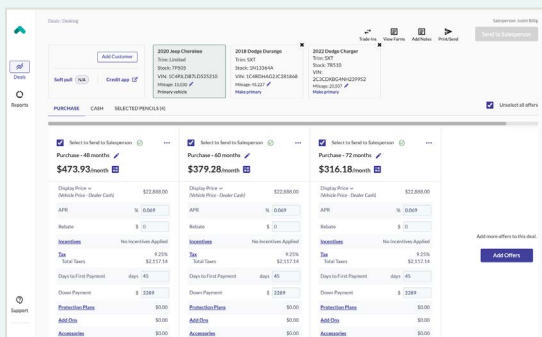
Deals / Desking

Salesperson: Justin Billig

Trade-Ins View Forms Add Notes Print/Send

Send to Salesperson

Deals

Reports

Support

Add Customer

Soft pull N/A

Credit app

2020 Jeep Cherokee
Trim: Limited
Stock: 7P503
VIN: 1C4PJLDB7LD525210
Mileage: 13,030
Primary vehicle

2018 Dodge Durango
Trim: SXT
Stock: 1N13364A
VIN: 1C4RDHAG2JC381868
Mileage: 45,227
Make primary

2022 Dodge Charger
Trim: SXT
Stock: 7R535
VIN: 2C3CDXBG4NH229952
Mileage: 20,107
Make primary

PURCHASE CASH SELECTED PENCILS (4)

Unselect all offers

Select to Send to Salesperson
Purchase - 48 months
$473.93/month
Display Price
(Vehicle Price - Dealer Cash) $22,888.00
APR % 0.069
Rebate $ 0
Incentives No Incentives Applied
Tax 9.25%
Total Taxes $2,117.14
Days to First Payment days 45
Down Payment $ 2289
Protection Plans $0.00
Add Ons $0.00
Accessories $0.00

Select to Send to Salesperson
Purchase - 60 months
$379.28/month
Display Price
(Vehicle Price - Dealer Cash) $22,888.00
APR % 0.069
Rebate $ 0
Incentives No Incentives Applied
Tax 9.25%
Total Taxes $2,117.14
Days to First Payment days 45
Down Payment $ 2289
Protection Plans $0.00
Add Ons $0.00
Accessories $0.00

Select to Send to Salesperson
Purchase - 72 months
$316.18/month
Display Price
(Vehicle Price - Dealer Cash) $22,888.00
APR % 0.069
Rebate $ 0
Incentives No Incentives Applied
Tax 9.25%
Total Taxes $2,117.14
Days to First Payment days 45
Down Payment $ 2289
Protection Plans $0.00
Add Ons $0.00
Accessories $0.00

Add more offers to this deal.

Add Offers